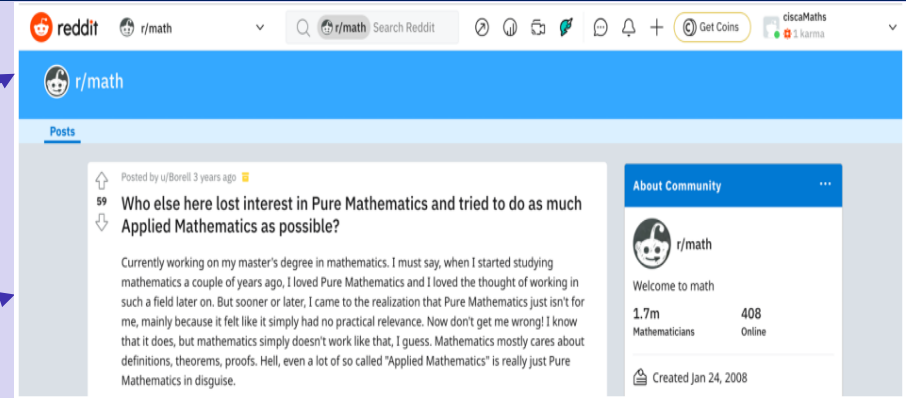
reddit r/math r/math Search Reddit Get Coins ciscaMaths 1 karma

r/math

Posts

Posted by u/Borell 3 years ago

59

Who else here lost interest in Pure Mathematics and tried to do as much Applied Mathematics as possible?

Currently working on my master's degree in mathematics. I must say, when I started studying mathematics a couple of years ago, I loved Pure Mathematics and I loved the thought of working in such a field later on. But sooner or later, I came to the realization that Pure Mathematics just isn't for me, mainly because it felt like it simply had no practical relevance. Now don't get me wrong! I know that it does, but mathematics simply doesn't work like that, I guess. Mathematics mostly cares about definitions, theorems, proofs. Hell, even a lot of so called "Applied Mathematics" is really just Pure Mathematics in disguise.

About Community ···

r/math

Welcome to math

1.7m
Mathematicians

408
Online

Created Jan 24, 2008